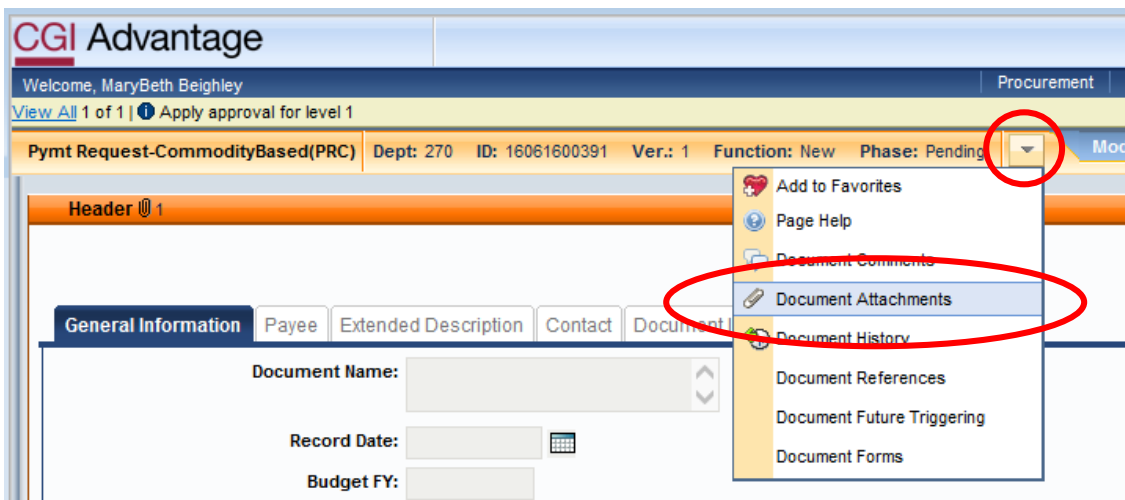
CGI Advantage

Welcome, MaryBeth Beighley

Procurement

View All 1 of 1 | Apply approval for level 1

Pymt Request-CommodityBased(PRC) Dept: 270 ID: 16061600391 Ver.: 1 Function: New Phase: Pending

Mod

Header 1

Add to Favorites
Page Help
Document Comments
Document Attachments
Document History
Document References
Document Future Triggering
Document Forms

General Information | Payee | Extended Description | Contact | Document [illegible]

Document Name:

Record Date:

Budget FY: